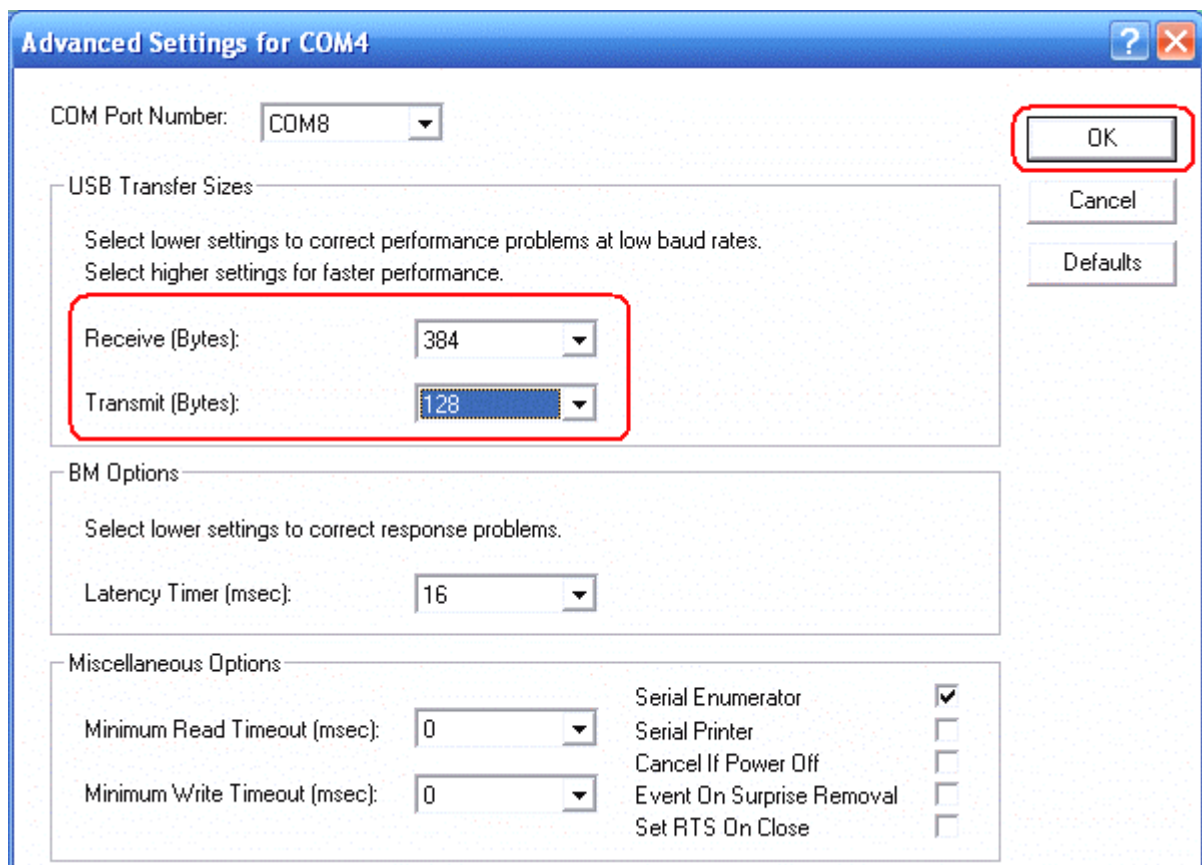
Advanced Settings for COM4

COM Port Number: COM8

OK

Cancel

Defaults

USB Transfer Sizes

Select lower settings to correct performance problems at low baud rates.
Select higher settings for faster performance.

Receive (Bytes): 384

Transmit (Bytes): 128

BM Options

Select lower settings to correct response problems.

Latency Timer (msec): 16

Miscellaneous Options

Minimum Read Timeout (msec): 0

Minimum Write Timeout (msec): 0

Serial Enumerator

Serial Printer

Cancel If Power Off

Event On Surprise Removal

Set RTS On Close